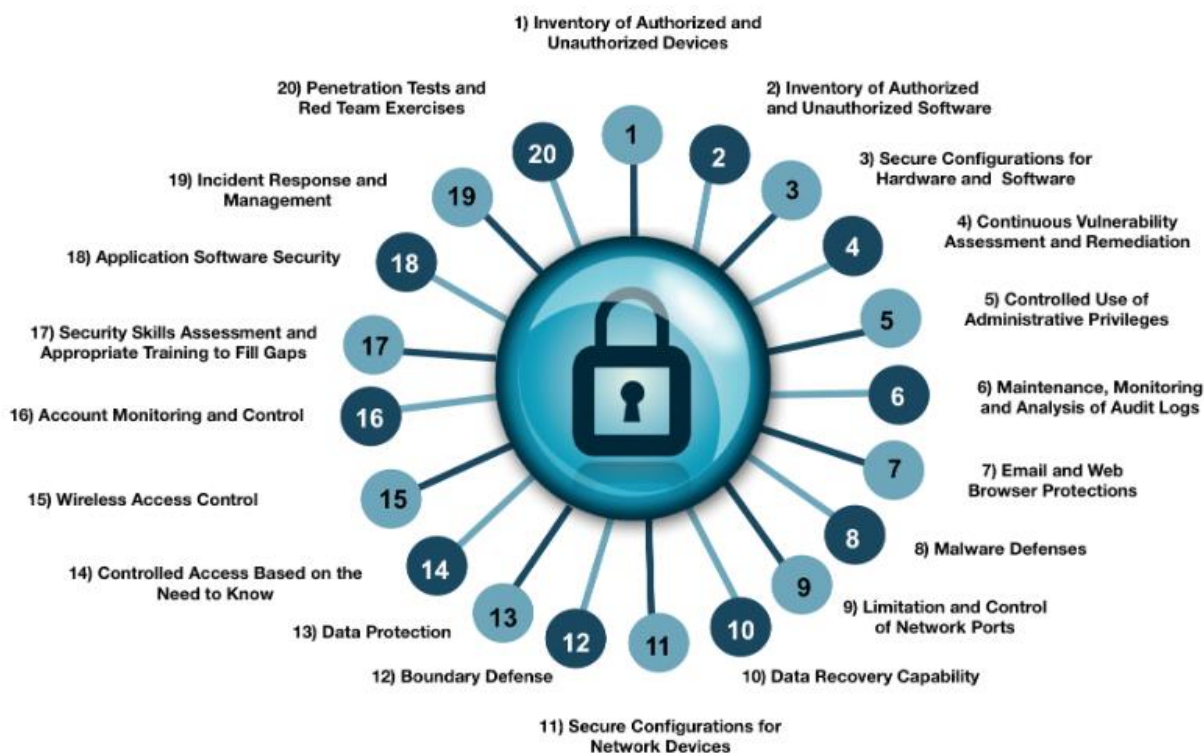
1) Inventory of Authorized and Unauthorized Devices

2) Inventory of Authorized and Unauthorized Software

3) Secure Configurations for Hardware and Software

4) Continuous Vulnerability Assessment and Remediation

5) Controlled Use of Administrative Privileges

6) Maintenance, Monitoring and Analysis of Audit Logs

7) Email and Web Browser Protections

8) Malware Defenses

9) Limitation and Control of Network Ports

10) Data Recovery Capability

11) Secure Configurations for Network Devices

12) Boundary Defense

13) Data Protection

14) Controlled Access Based on the Need to Know

15) Wireless Access Control

16) Account Monitoring and Control

17) Security Skills Assessment and Appropriate Training to Fill Gaps

18) Application Software Security

19) Incident Response and Management

20) Penetration Tests and Red Team Exercises

1 2 3 4 5 6 7 8 9 10 11 12 13 14 15 16 17 18 19 20